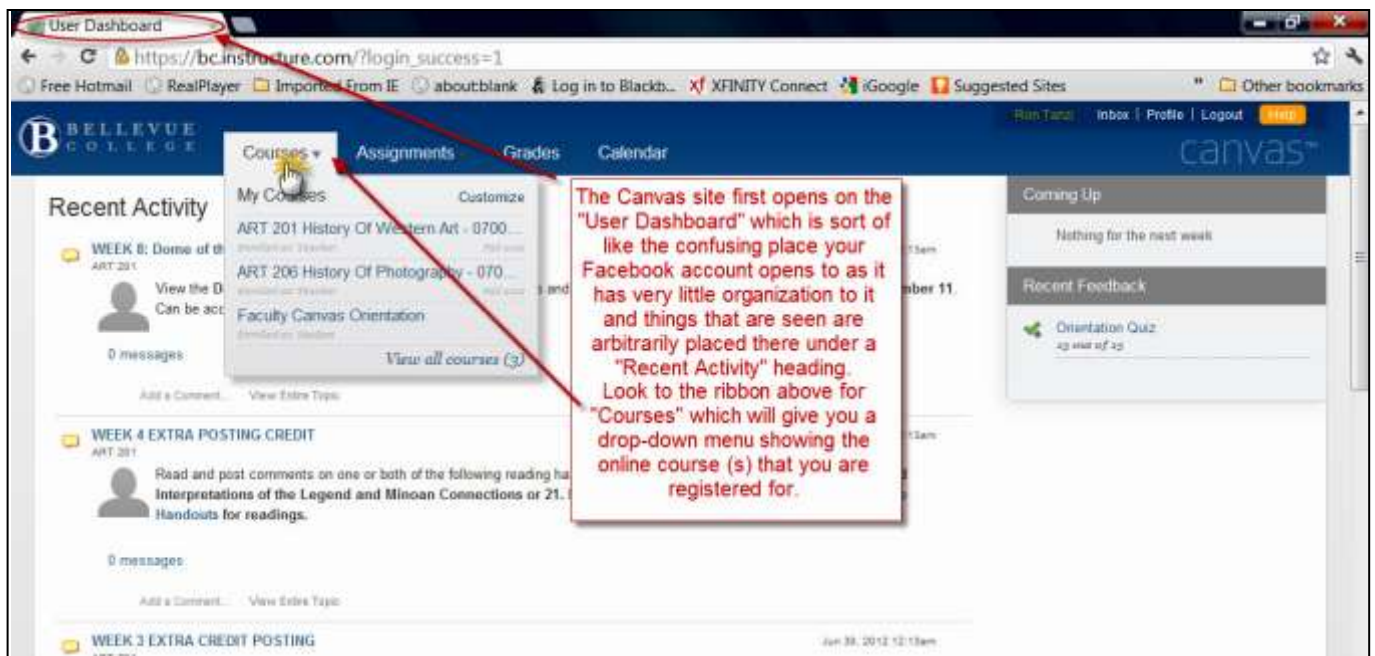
User Dashboard

https://bc.instructure.com/?login_success=1

Free Hotmail RealPlayer Imported From IE about:blank Log in to Blackb... XFINITY Connect iGoogle Suggested Sites » Other bookmarks

BELLEVUE COLLEGE

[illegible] Inbox | Profile | Logout Help

Courses ▾ Assignments Grades Calendar

canvas™

Recent Activity

My Courses Customize

ART 201 History Of Western Art - 0700...

ART 206 History Of Photography - 070...

Faculty Canvas Orientation

View all courses (3)

WEEK 8: Dome of th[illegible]
ART 201
View the D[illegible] and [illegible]mber 11.
Can be acc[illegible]

0 messages

Add a Comment... View Entire Topic

WEEK 4 EXTRA POSTING CREDIT
ART 201
Read and post comments on one or both of the following reading ha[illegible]
Interpretations of the Legend and Minoan Connections or 21. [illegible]
Handouts for readings.

0 messages

Add a Comment... View Entire Topic

WEEK 3 EXTRA CREDIT POSTING

Jun 28, 2012 12:13am

The Canvas site first opens on the "User Dashboard" which is sort of like the confusing place your Facebook account opens to as it has very little organization to it and things that are seen are arbitrarily placed there under a "Recent Activity" heading. Look to the ribbon above for "Courses" which will give you a drop-down menu showing the online course (s) that you are registered for.

Coming Up

Nothing for the next week

Recent Feedback

Orientation Quiz
25 out of 25